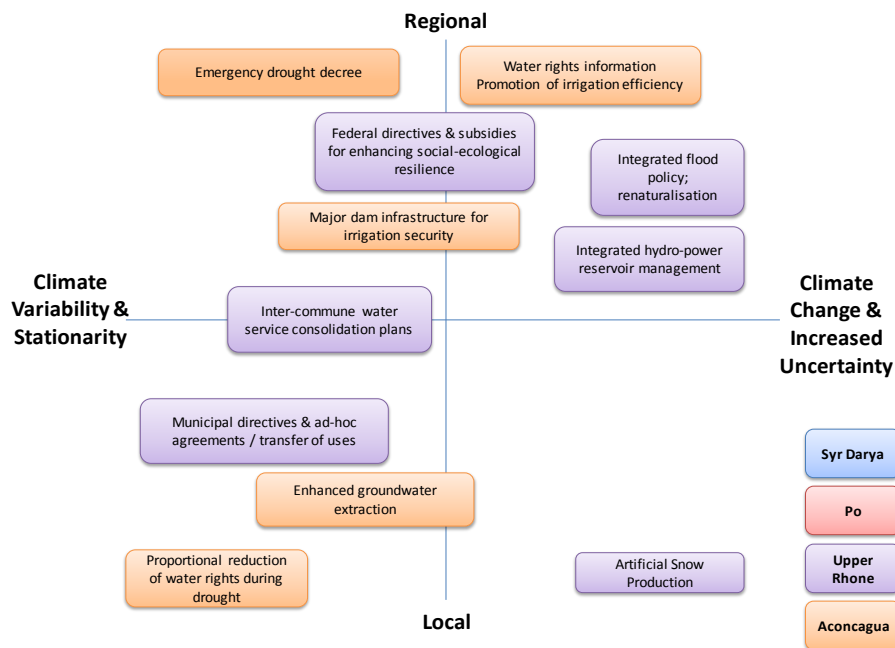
Regional

Emergency drought decree

Water rights information
Promotion of irrigation efficiency

Federal directives & subsidies for enhancing social-ecological resilience

Integrated flood policy; renaturalisation

Major dam infrastructure for irrigation security

Integrated hydro-power reservoir management

Climate Variability & Stationarity

Inter-commune water service consolidation plans

Climate Change & Increased Uncertainty

Municipal directives & ad-hoc agreements / transfer of uses

Syr Darya

Po

Enhanced groundwater extraction

Upper Rhone

Proportional reduction of water rights during drought

Artificial Snow Production

Aconcagua

Local